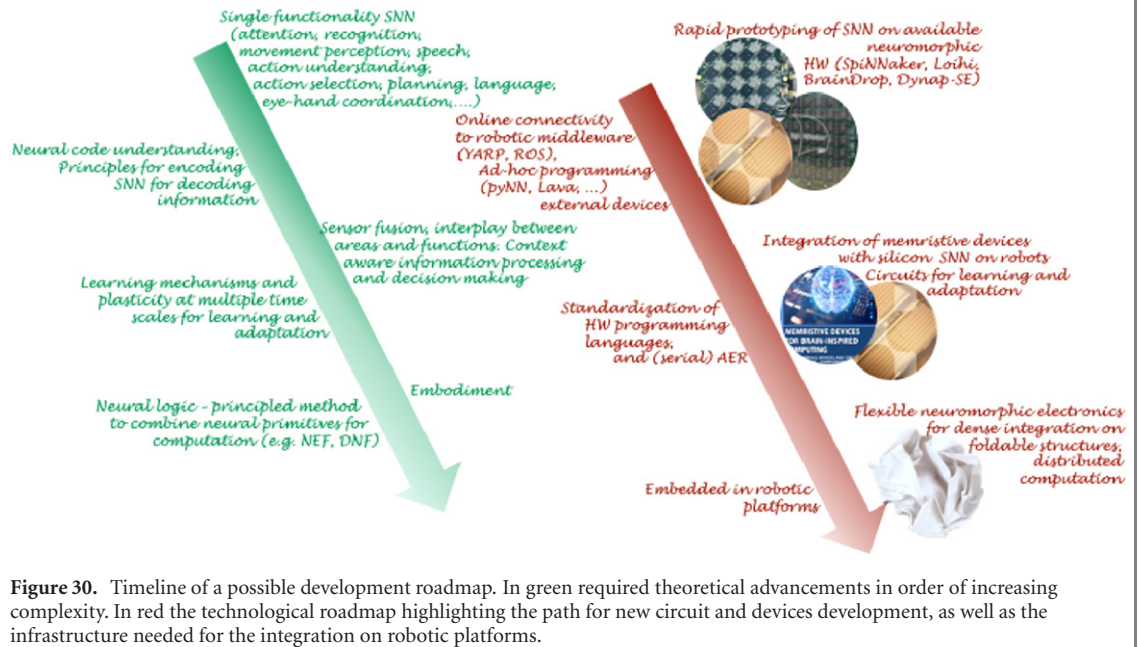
Single functionality SNN (attention, recognition, movement perception, speech, action understanding, action selection, planning, language, eye-hand coordination,....)

Neural code understanding, Principles for encoding SNN for decoding information

Sensor fusion, interplay between areas and functions: Context aware information processing and decision making

Learning mechanisms and plasticity at multiple time scales for learning and adaptation

Embodiment

Neural logic - principled method to combine neural primitives for computation (e.g. NEF, DNF)

Rapid prototyping of SNN on available neuromorphic HW (SpiNNaker, Loihi, BrainDrop, Dynap-SE)

Online connectivity to robotic middleware (YARP, ROS), Ad-hoc programming (pyNN, Lava, ...) external devices

Integration of memristive devices with silicon SNN on robots Circuits for learning and adaptation

MEMRISTIVE DEVICES FOR BRAIN-INSPIRED COMPUTING

Standardization of HW programming languages, and (serial) AER

Flexible neuromorphic electronics for dense integration on foldable structures, distributed computation

Embedded in robotic platforms

**Figure 30.** Timeline of a possible development roadmap. In green required theoretical advancements in order of increasing complexity. In red the technological roadmap highlighting the path for new circuit and devices development, as well as the infrastructure needed for the integration on robotic platforms.